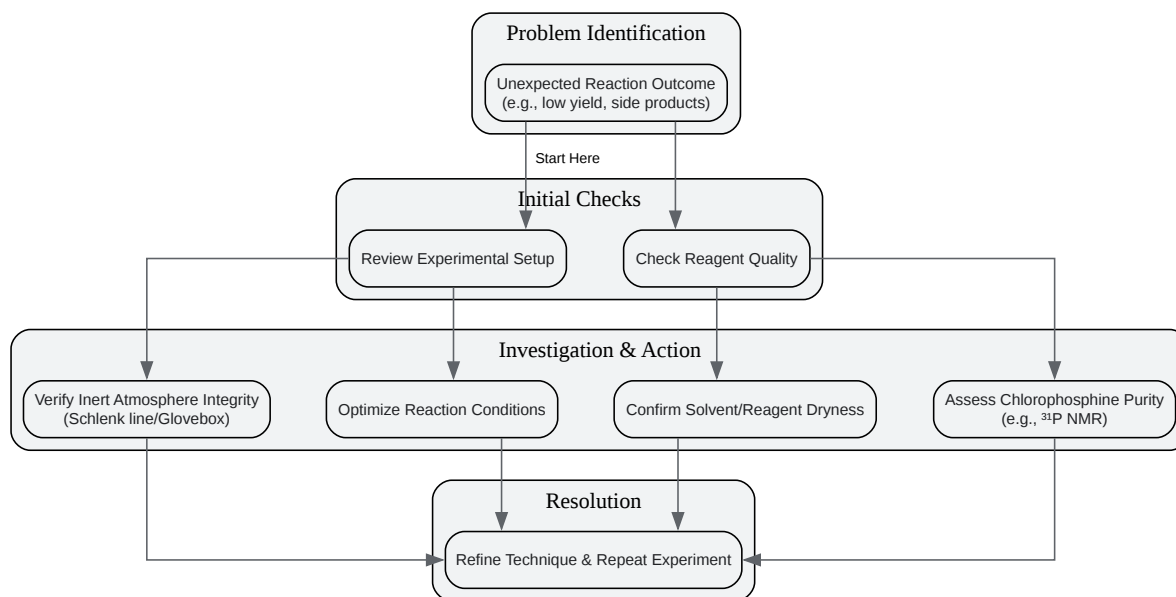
Problem Identification

Unexpected Reaction Outcome (e.g., low yield, side products)

Start Here

Initial Checks

Review Experimental Setup

Check Reagent Quality

Investigation & Action

Verify Inert Atmosphere Integrity (Schlenk line/Glovebox)

Optimize Reaction Conditions

Confirm Solvent/Reagent Dryness

Assess Chlorophosphine Purity (e.g., $^{31}$P NMR)

Resolution

Refine Technique & Repeat Experiment